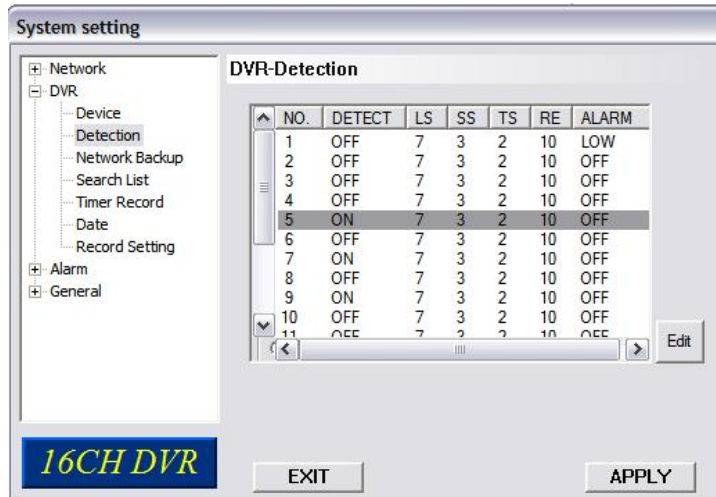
System setting

Network
DVR
Device
Detection
Network Backup
Search List
Timer Record
Date
Record Setting
Alarm
General

16CH DVR

DVR-Detection

| NO. | DETECT | LS | SS | TS | RE | ALARM |
|---|---|---|---|---|---|---|
| 1 | OFF | 7 | 3 | 2 | 10 | LOW |
| 2 | OFF | 7 | 3 | 2 | 10 | OFF |
| 3 | OFF | 7 | 3 | 2 | 10 | OFF |
| 4 | OFF | 7 | 3 | 2 | 10 | OFF |
| 5 | ON | 7 | 3 | 2 | 10 | OFF |
| 6 | OFF | 7 | 3 | 2 | 10 | OFF |
| 7 | ON | 7 | 3 | 2 | 10 | OFF |
| 8 | OFF | 7 | 3 | 2 | 10 | OFF |
| 9 | ON | 7 | 3 | 2 | 10 | OFF |
| 10 | OFF | 7 | 3 | 2 | 10 | OFF |
| 11 | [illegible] | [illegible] | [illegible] | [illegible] | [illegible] | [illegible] |

Edit

EXIT

APPLY